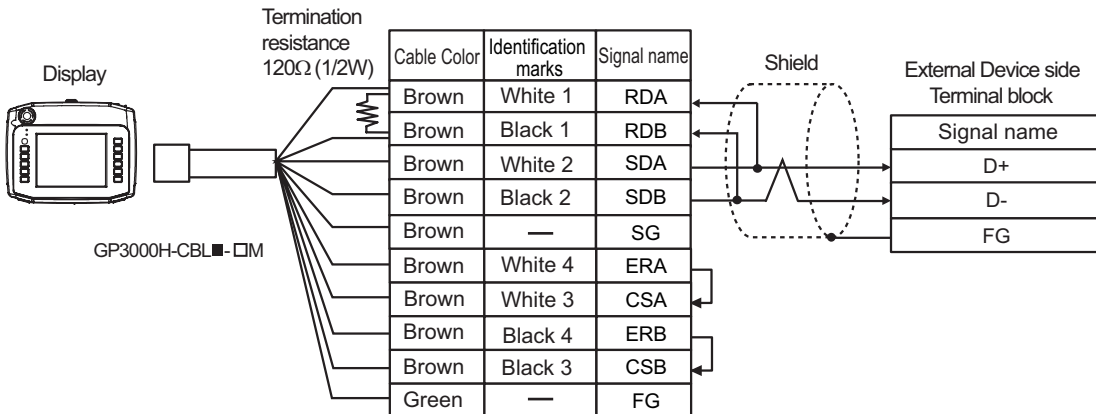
Display

Termination resistance 120Ω (1/2W)

| Cable Color | Identification marks | Signal name |
|---|---|---|
| Brown | White 1 | RDA |
| Brown | Black 1 | RDB |
| Brown | White 2 | SDA |
| Brown | Black 2 | SDB |
| Brown | — | SG |
| Brown | White 4 | ERA |
| Brown | White 3 | CSA |
| Brown | Black 4 | ERB |
| Brown | Black 3 | CSB |
| Green | — | FG |

GP3000H-CBL■-□M

Shield

External Device side
Terminal block

| Signal name |
|---|
| D+ |
| D- |
| FG |